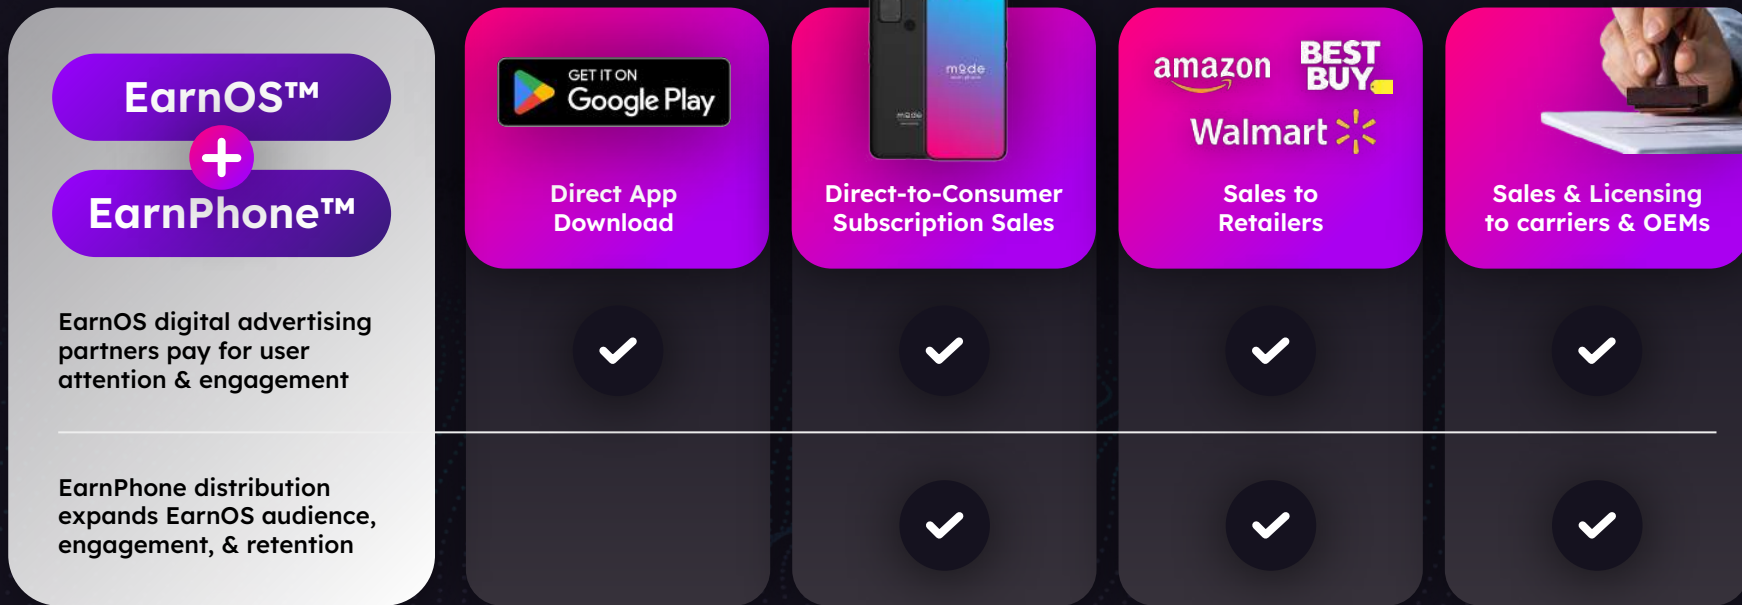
EarnOS™

+

EarnPhone™

EarnOS digital advertising partners pay for user attention & engagement

EarnPhone distribution expands EarnOS audience, engagement, & retention

GET IT ON Google Play

Direct App Download

mode

Direct-to-Consumer Subscription Sales

amazon BEST BUY Walmart

Sales to Retailers

Sales & Licensing to carriers & OEMs